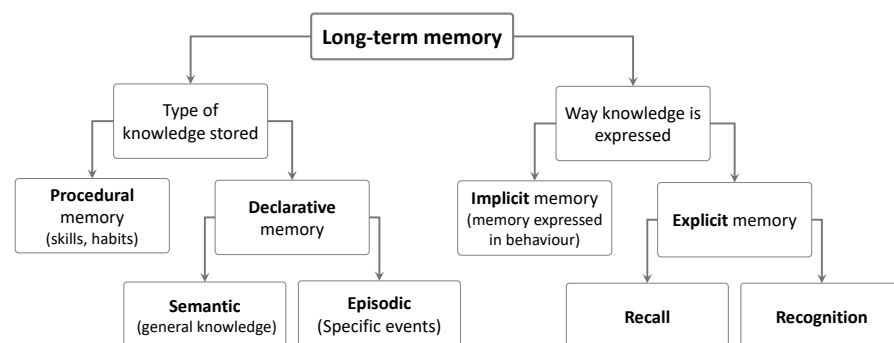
Long-term memory

Type of knowledge stored

Procedural memory (skills, habits)

Declarative memory

Semantic (general knowledge)

Episodic (Specific events)

Way knowledge is expressed

Implicit memory (memory expressed in behaviour)

Explicit memory

Recall

Recognition